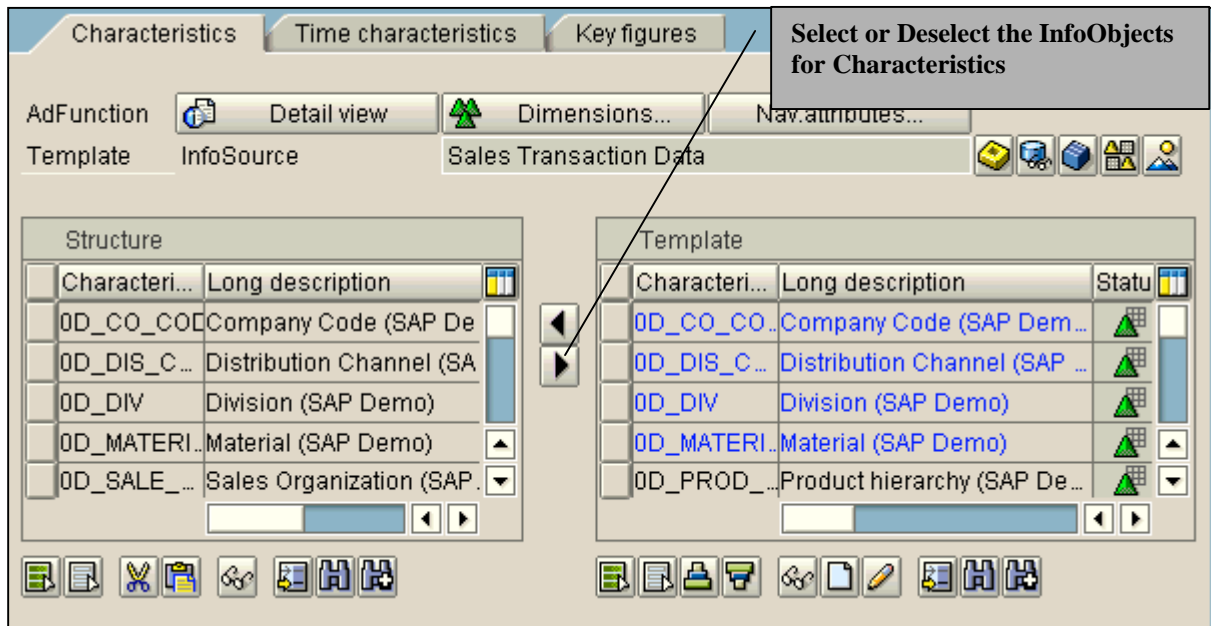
Characteristics | Time characteristics | Key figures

Select or Deselect the InfoObjects for Characteristics

AdFunction | Detail view | Dimensions... | Nav.attributes...

Template | InfoSource | Sales Transaction Data

Structure

| Characteri... | Long description |
|---|---|
| 0D_CO_COD | Company Code (SAP De |
| 0D_DIS_C... | Distribution Channel (SA |
| 0D_DIV | Division (SAP Demo) |
| 0D_MATERI... | Material (SAP Demo) |
| 0D_SALE_... | Sales Organization (SAP. |

Template

| Characteri... | Long description | Statu |
|---|---|---|
| 0D_CO_CO... | Company Code (SAP Dem... | |
| 0D_DIS_C... | Distribution Channel (SAP ... | |
| 0D_DIV | Division (SAP Demo) | |
| 0D_MATERI... | Material (SAP Demo) | |
| 0D_PROD_... | Product hierarchy (SAP De... | |